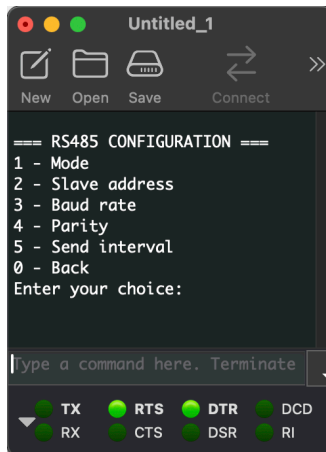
Untitled_1

New Open Save Connect

=== RS485 CONFIGURATION ===
1 - Mode
2 - Slave address
3 - Baud rate
4 - Parity
5 - Send interval
0 - Back
Enter your choice:

Type a command here. Terminate

TX RTS DTR DCD
RX CTS DSR RI